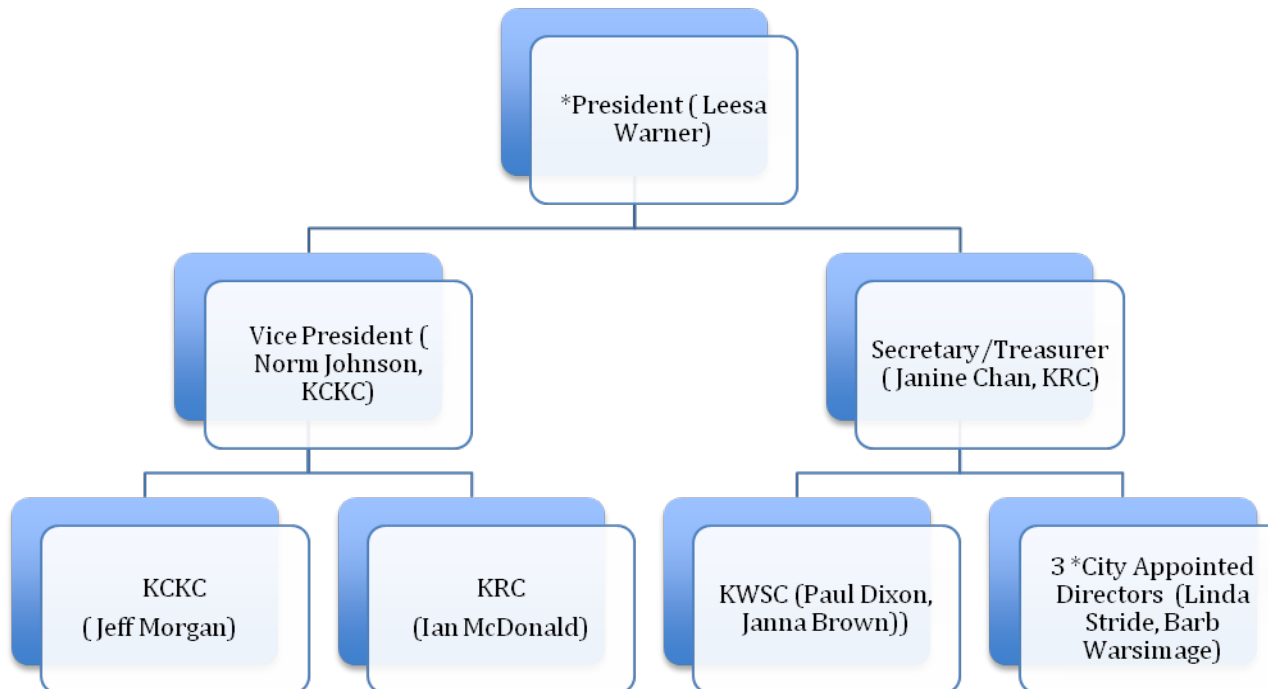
*President ( Leesa Warner)

Vice President ( Norm Johnson, KCKC)

Secretary/Treasurer ( Janine Chan, KRC)

KCKC ( Jeff Morgan)

KRC (Ian McDonald)

KWSC (Paul Dixon, Janna Brown))

3 *City Appointed Directors (Linda Stride, Barb Warsimage)